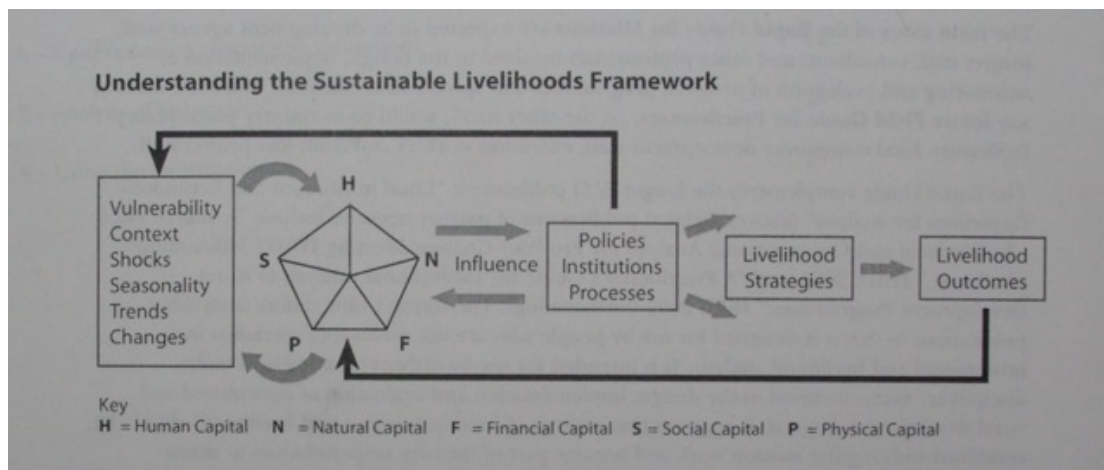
Understanding the Sustainable Livelihoods Framework

Vulnerability
Context
Shocks
Seasonality
Trends
Changes

H
S
N
P
F

Influence

Policies
Institutions
Processes

Livelihood
Strategies

Livelihood
Outcomes

Key
H = Human Capital N = Natural Capital F = Financial Capital S = Social Capital P = Physical Capital